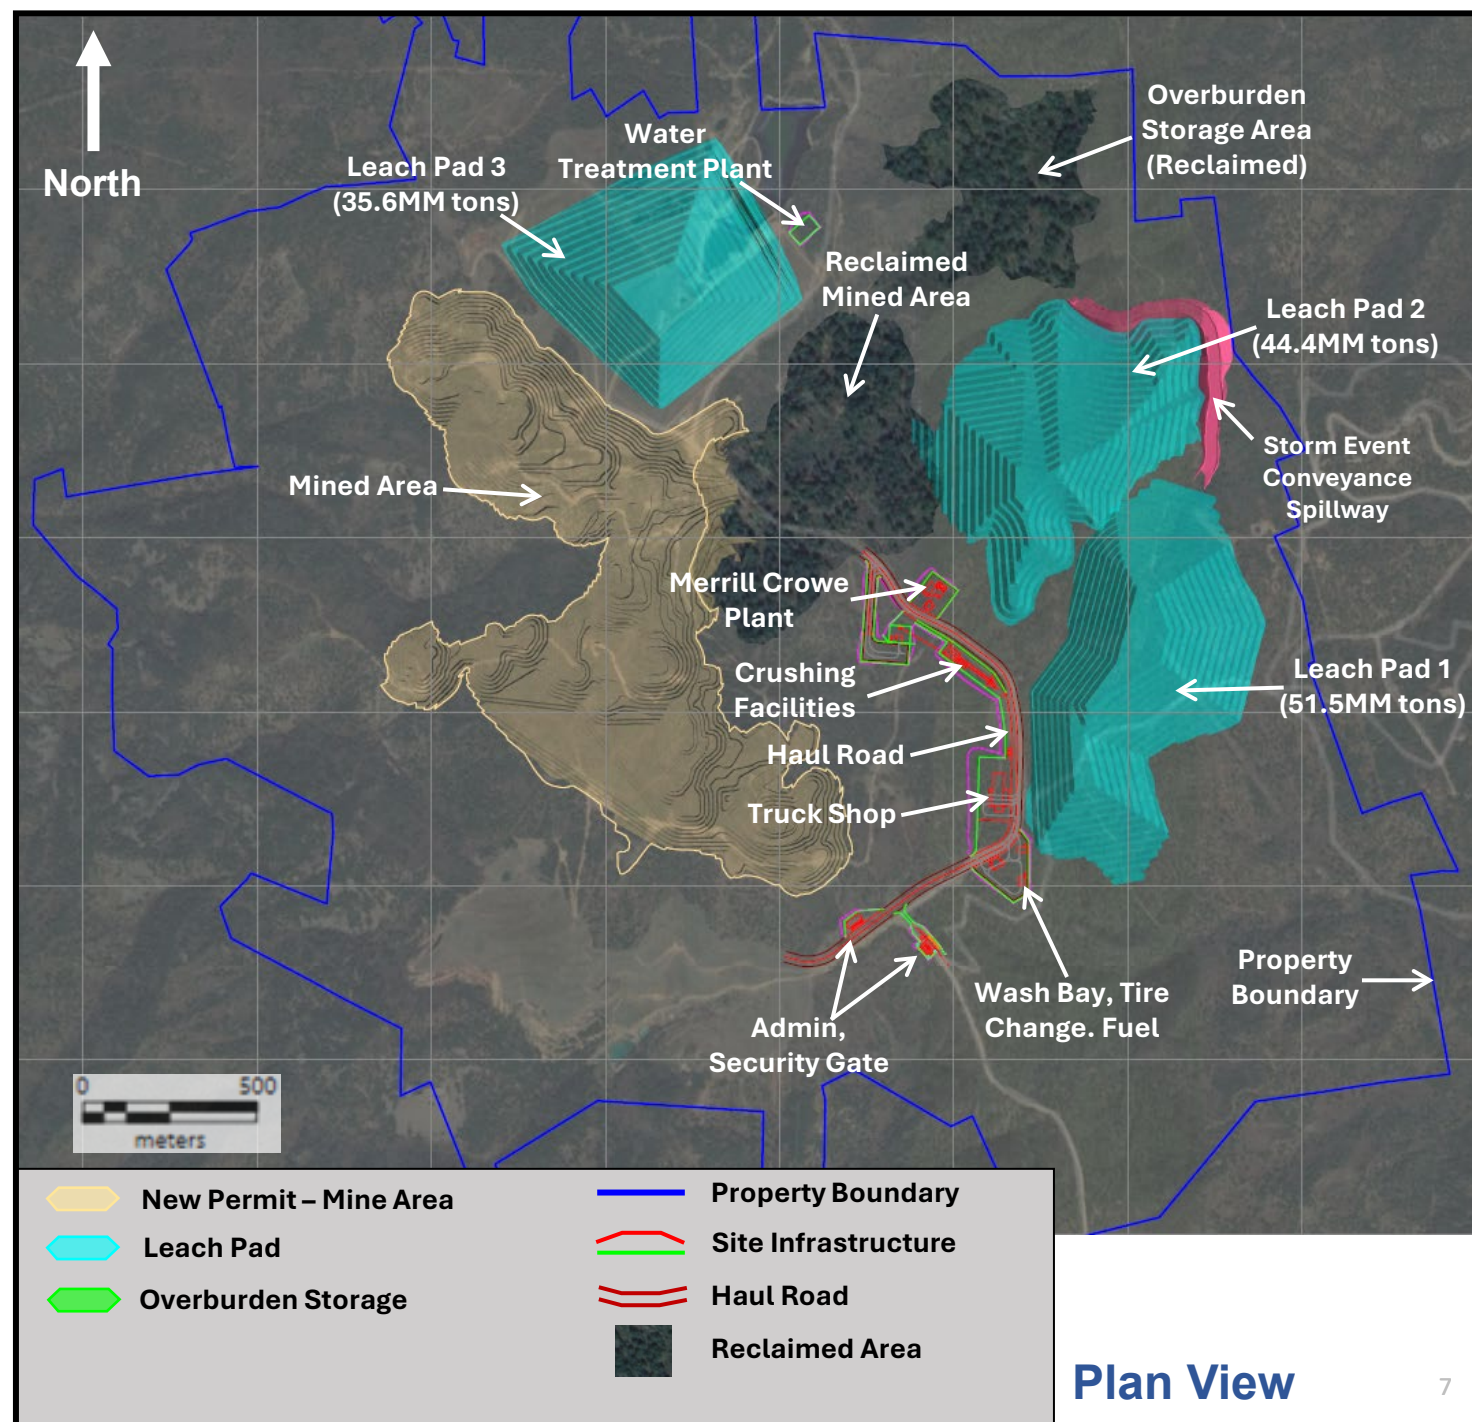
North

Water Treatment Plant

Leach Pad 3 (35.6MM tons)

Overburden Storage Area (Reclaimed)

Reclaimed Mined Area

Leach Pad 2 (44.4MM tons)

Storm Event Conveyance Spillway

Mined Area

Merrill Crowe Plant

Crushing Facilities

Leach Pad 1 (51.5MM tons)

Haul Road

Truck Shop

Property Boundary

Wash Bay, Tire Change. Fuel

Admin, Security Gate

0 500 meters

New Permit – Mine Area

Leach Pad

Overburden Storage

Property Boundary

Site Infrastructure

Haul Road

Reclaimed Area

Plan View

7